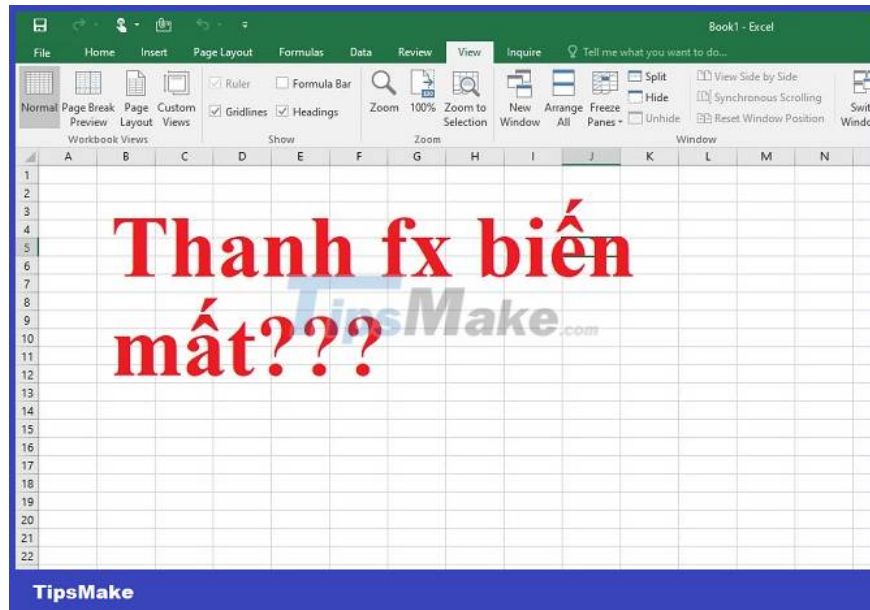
Book1 - Excel

File Home Insert Page Layout Formulas Data Review View Inquire Tell me what you want to do...

Normal Page Break Preview Page Layout Custom Views
Workbook Views

Ruler Formula Bar Gridlines Headings
Show

Zoom 100% Zoom to Selection
Zoom

New Window Arrange All Freeze Panes Split Hide Unhide View Side by Side Synchronous Scrolling Reset Window Position Swit Windo
Window

| | A | B | C | D | E | F | G | H | I | J | K | L | M | N |
|---|---|---|---|---|---|---|---|---|---|---|---|---|---|---|
| 1 | | | | | | | | | | | | | | |
| 2 | | | | | | | | | | | | | | |
| 3 | | | | | | | | | | | | | | |
| 4 | | | | | | | | | | | | | | |
| 5 | | | | | | | | | | | | | | |
| 6 | | | | | | | | | | | | | | |
| 7 | | | | | | | | | | | | | | |
| 8 | | | | | | | | | | | | | | |
| 9 | | | | | | | | | | | | | | |
| 10 | | | | | | | | | | | | | | |
| 11 | | | | | | | | | | | | | | |
| 12 | | | | | | | | | | | | | | |
| 13 | | | | | | | | | | | | | | |
| 14 | | | | | | | | | | | | | | |
| 15 | | | | | | | | | | | | | | |
| 16 | | | | | | | | | | | | | | |
| 17 | | | | | | | | | | | | | | |
| 18 | | | | | | | | | | | | | | |
| 19 | | | | | | | | | | | | | | |
| 20 | | | | | | | | | | | | | | |
| 21 | | | | | | | | | | | | | | |
| 22 | | | | | | | | | | | | | | |

Thanh fx biến mất???

TipsMake.com

TipsMake